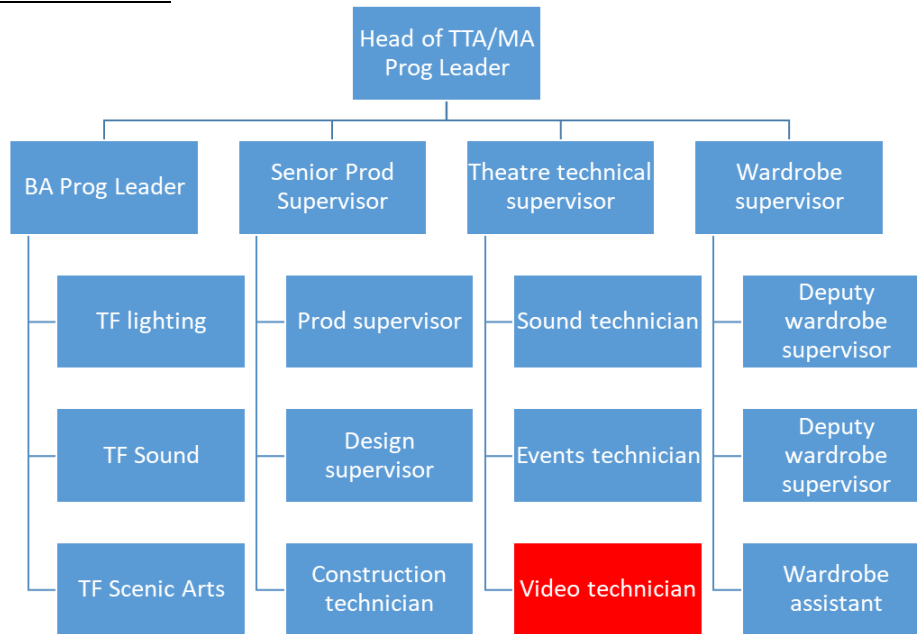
Head of TTA/MA Prog Leader

BA Prog Leader

TF lighting

TF Sound

TF Scenic Arts

Senior Prod Supervisor

Prod supervisor

Design supervisor

Construction technician

Theatre technical supervisor

Sound technician

Events technician

Video technician

Wardrobe supervisor

Deputy wardrobe supervisor

Deputy wardrobe supervisor

Wardrobe assistant